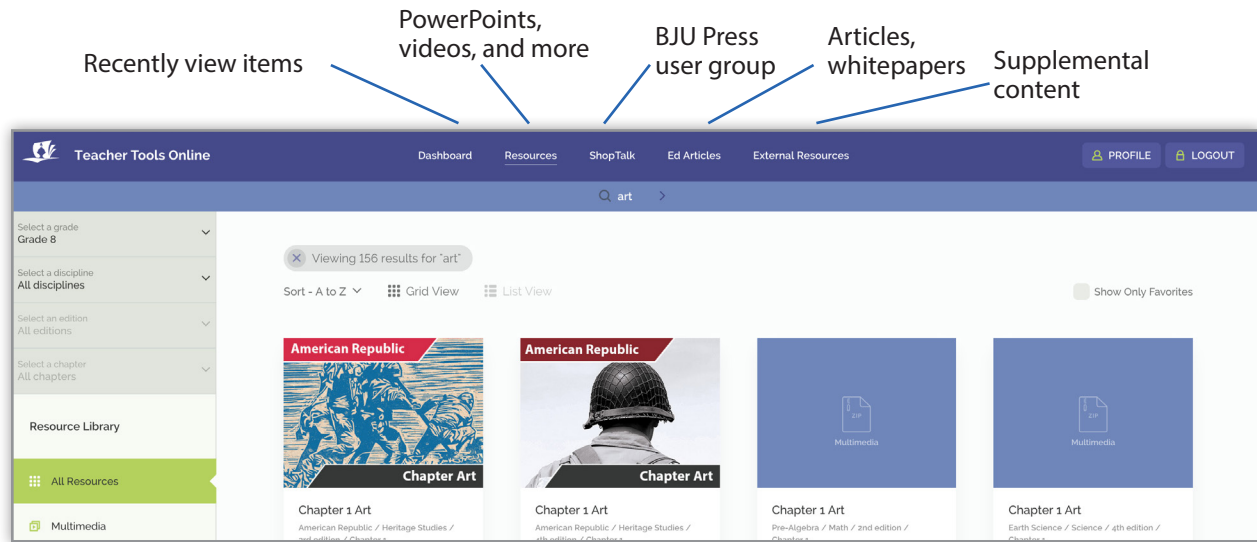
Recently view items

PowerPoints, videos, and more

BJU Press user group

Articles, whitepapers

Supplemental content

Teacher Tools Online

Dashboard Resources ShopTalk Ed Articles External Resources

PROFILE LOGOUT

art

Select a grade
Grade 8

Select a discipline
All disciplines

Select an edition
All editions

Select a chapter
All chapters

Resource Library

All Resources

Multimedia

Viewing 156 results for "art"

Sort - A to Z

Grid View

List View

Show Only Favorites

American Republic

Chapter Art

Chapter 1 Art

American Republic / Heritage Studies / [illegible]

American Republic

Chapter Art

Chapter 1 Art

American Republic / Heritage Studies / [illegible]

ZIP

Multimedia

Chapter 1 Art

Pre-Algebra / Math / 2nd edition / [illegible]

ZIP

Multimedia

Chapter 1 Art

Earth Science / Science / 4th edition / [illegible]